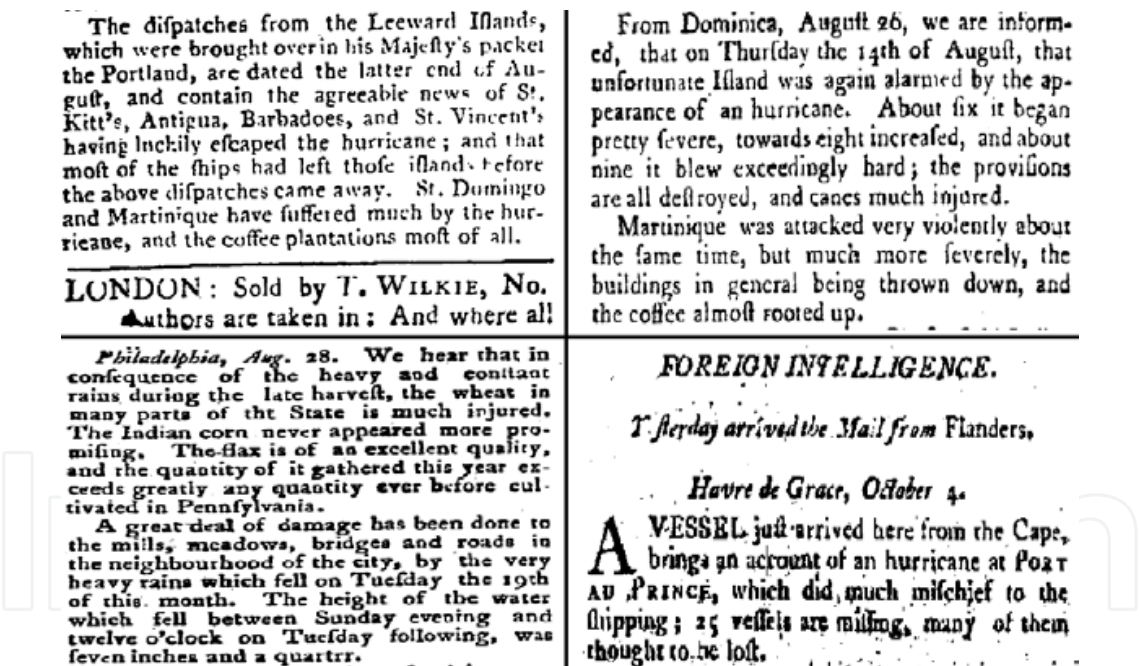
The difpatches from the Leeward Iflands, which were brought over in his Majefty's packet the Portland, are dated the latter end of Auguft, and contain the agreeable news of St. Kitt's, Antigua, Barbadoes, and St. Vincent's having luckily efcaped the hurricane; and that moft of the fhips had left thofe iflands before the above difpatches came away. St. Domingo and Martinique have fuffered much by the hurricane, and the coffee plantations moft of all.

LONDON: Sold by T. WILKIE, No. Authors are taken in: And where all

From Dominica, Auguft 26, we are informed, that on Thurfday the 14th of Auguft, that unfortunate Ifland was again alarmed by the appearance of an hurricane. About fix it began pretty fevere, towards eight increafed, and about nine it blew exceedingly hard; the provifions are all deftroyed, and canes much injured.

Martinique was attacked very violently about the fame time, but much more feverely, the buildings in general being thrown down, and the coffee almoft rooted up.

Philadelphia, Aug. 28. We hear that in confequence of the heavy and conftant rains during the late harveft, the wheat in many parts of tht State is much injured. The Indian corn never appeared more promifing. The flax is of an excellent quality, and the quantity of it gathered this year exceeds greatly any quantity ever before cultivated in Pennfylvania.

A great deal of damage has been done to the mills, meadows, bridges and roads in the neighbourhood of the city, by the very heavy rains which fell on Tuefday the 19th of this month. The height of the water which fell between Sunday evening and twelve o'clock on Tuefday following, was feven inches and a quartrr.

FOREIGN INTELLIGENCE.

Y fterday arrived the Mail from Flanders,

Havre de Grace, October 4.

A VESSEL juft arrived here from the Cape, brings an account of an hurricane at PORT AU PRINCE, which did much mifchief to the fhipping; 25 veffels are miffing, many of them thought to be loft.